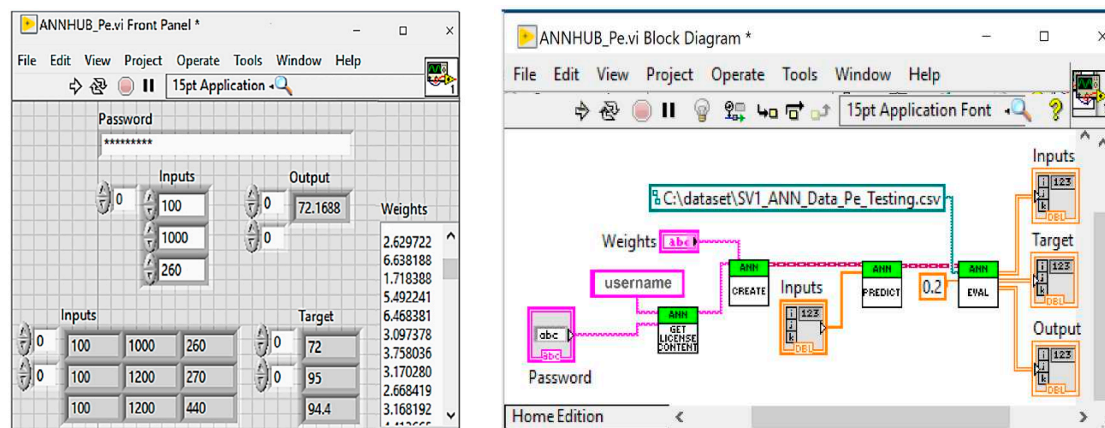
ANNHUB_Pe.vi Front Panel *

File Edit View Project Operate Tools Window Help

15pt Application

Password

*********

Inputs

0

100

1000

260

Output

0

72.1688

0

Weights

2.629722
6.638188
1.718388
5.492241
6.468381
3.097378
3.758036
3.170280
2.668419
3.168192

Inputs

| 0 | 100 | 1000 | 260 |
|---|---|---|---|
| 0 | 100 | 1200 | 270 |
| | 100 | 1200 | 440 |

Target

0

72

0

95

94.4

ANNHUB_Pe.vi Block Diagram *

File Edit View Project Operate Tools Window Help

15pt Application Font

C:\dataset\SV1_ANN_Data_Pe_Testing.csv

Weights abc

username

abc

Password

ANN GET LICENSE CONTENT

ANN CREATE

Inputs

ANN PREDICT

0.2

ANN EVAL

Inputs

123

DBL

Target

123

DBL

Output

123

DBL

Home Edition